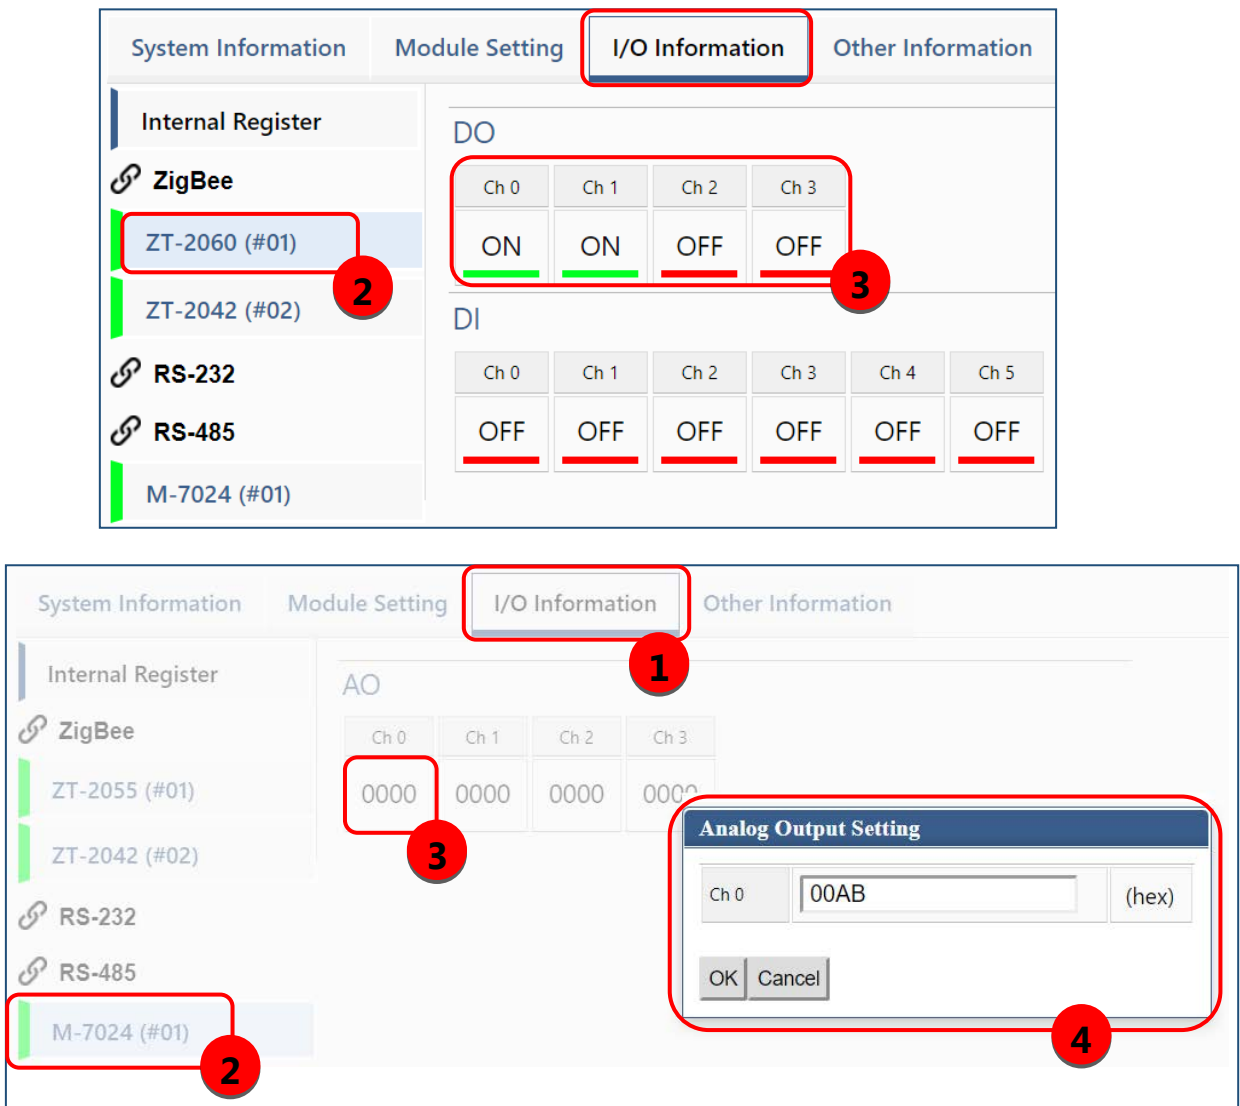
System Information | Module Setting | I/O Information | Other Information

Internal Register
ZigBee
ZT-2060 (#01)
2
ZT-2042 (#02)
RS-232
RS-485
M-7024 (#01)

DO

| Ch 0 | Ch 1 | Ch 2 | Ch 3 |
|---|---|---|---|
| ON | ON | OFF | OFF |

3

DI

| Ch 0 | Ch 1 | Ch 2 | Ch 3 | Ch 4 | Ch 5 |
|---|---|---|---|---|---|
| OFF | OFF | OFF | OFF | OFF | OFF |

System Information | Module Setting | I/O Information | Other Information

1

Internal Register
ZigBee
ZT-2055 (#01)
ZT-2042 (#02)
RS-232
RS-485
M-7024 (#01)
2

AO

| Ch 0 | Ch 1 | Ch 2 | Ch 3 |
|---|---|---|---|
| 0000 | 0000 | 0000 | 000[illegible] |

3

Analog Output Setting
Ch 0 | 00AB | (hex)
OK | Cancel

4